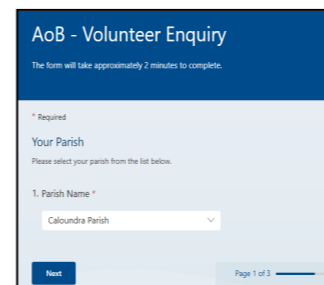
AoB - Volunteer Enquiry

The form will take approximately 2 minutes to complete.

* Required

Your Parish

Please select your parish from the list below.

1. Parish Name *

Caloundra Parish

Next

Page 1 of 3